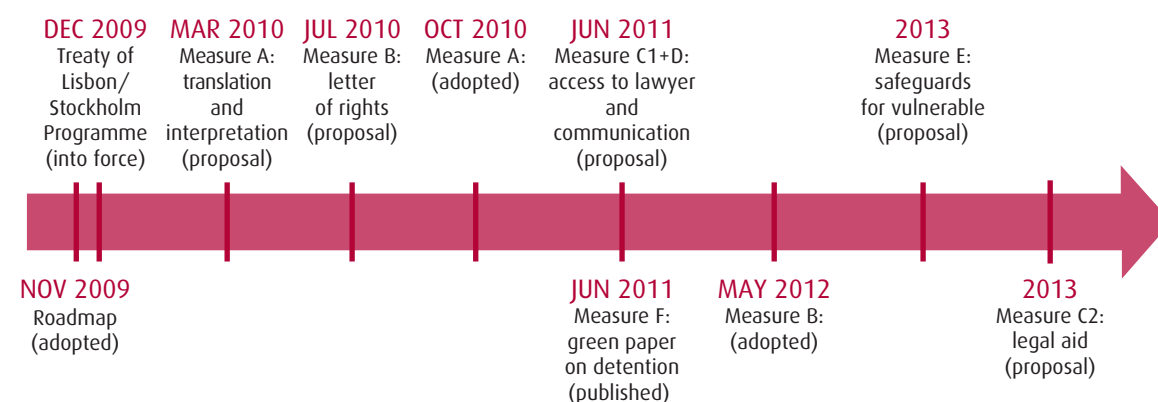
DEC 2009
Treaty of Lisbon/ Stockholm Programme (into force)

MAR 2010
Measure A: translation and interpretation (proposal)

JUL 2010
Measure B: letter of rights (proposal)

OCT 2010
Measure A: (adopted)

JUN 2011
Measure C1+D: access to lawyer and communication (proposal)

2013
Measure E: safeguards for vulnerable (proposal)

NOV 2009
Roadmap (adopted)

JUN 2011
Measure F: green paper on detention (published)

MAY 2012
Measure B: (adopted)

2013
Measure C2: legal aid (proposal)